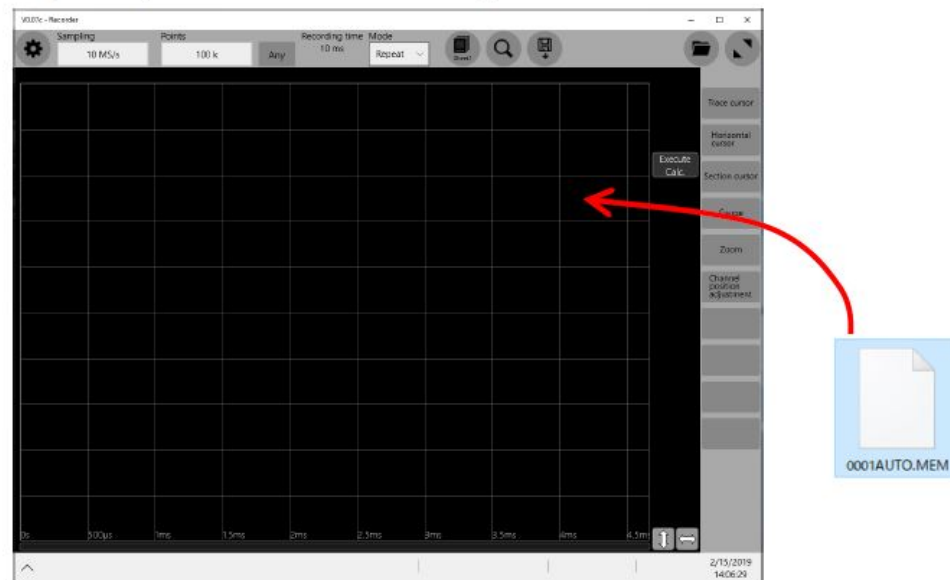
V0.07c - Recorder

Sampling
10 MS/s

Points
100 k

Any

Recording time
10 ms

Mode
Repeat

Sheet1

Trace cursor

Horizontal cursor

Execute Calc.

Section cursor

Gauge

Zoom

Channel position adjustment

0s
500µs
1ms
1.5ms
2ms
2.5ms
3ms
3.5ms
4ms
4.5ms

2/15/2019
14:06:29

0001AUTO.MEM